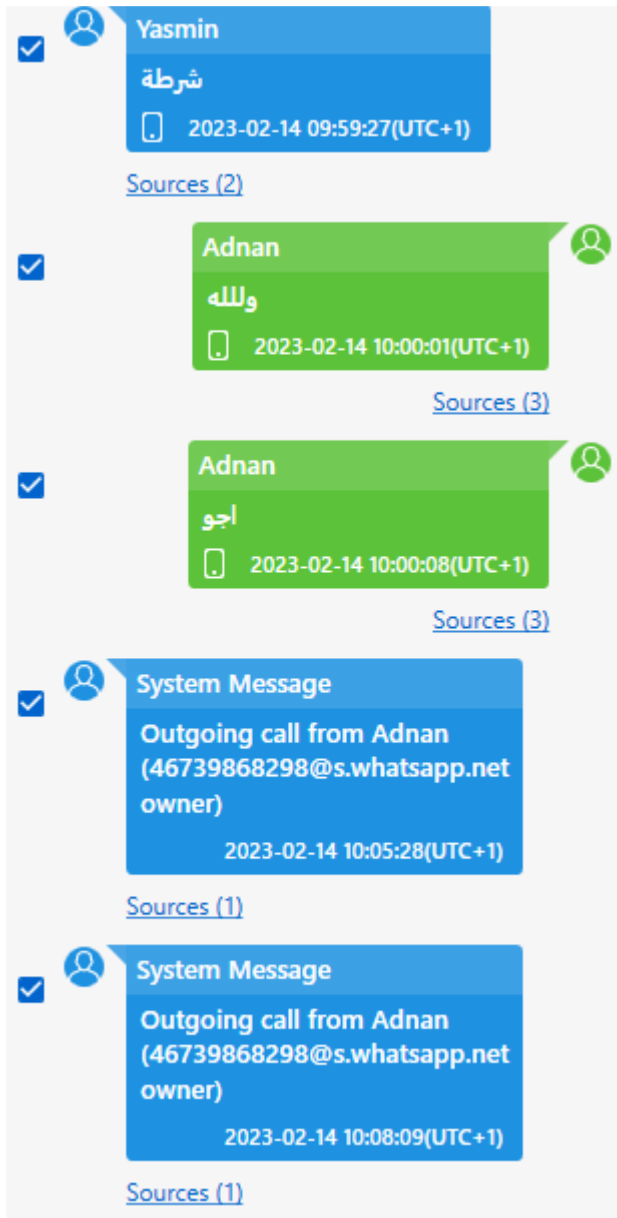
Yasmin
شرطة
2023-02-14 09:59:27(UTC+1)
Sources (2)

Adnan
والله
2023-02-14 10:00:01(UTC+1)
Sources (3)

Adnan
اجو
2023-02-14 10:00:08(UTC+1)
Sources (3)

System Message
Outgoing call from Adnan (46739868298@s.whatsapp.net owner)
2023-02-14 10:05:28(UTC+1)
Sources (1)

System Message
Outgoing call from Adnan (46739868298@s.whatsapp.net owner)
2023-02-14 10:08:09(UTC+1)
Sources (1)